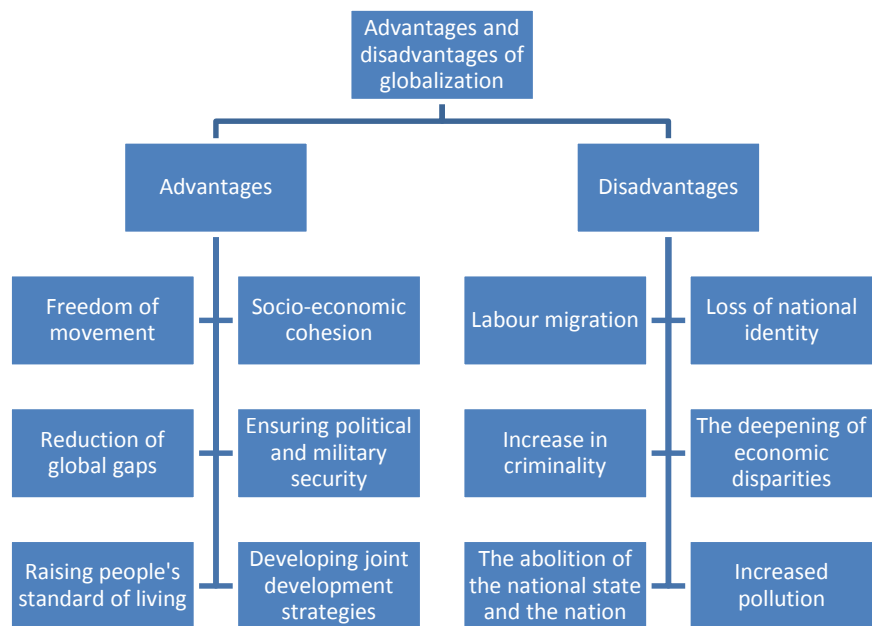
Advantages and disadvantages of globalization

Advantages

Freedom of movement

Socio-economic cohesion

Reduction of global gaps

Ensuring political and military security

Raising people's standard of living

Developing joint development strategies

Disadvantages

Labour migration

Loss of national identity

Increase in criminality

The deepening of economic disparities

The abolition of the national state and the nation

Increased pollution